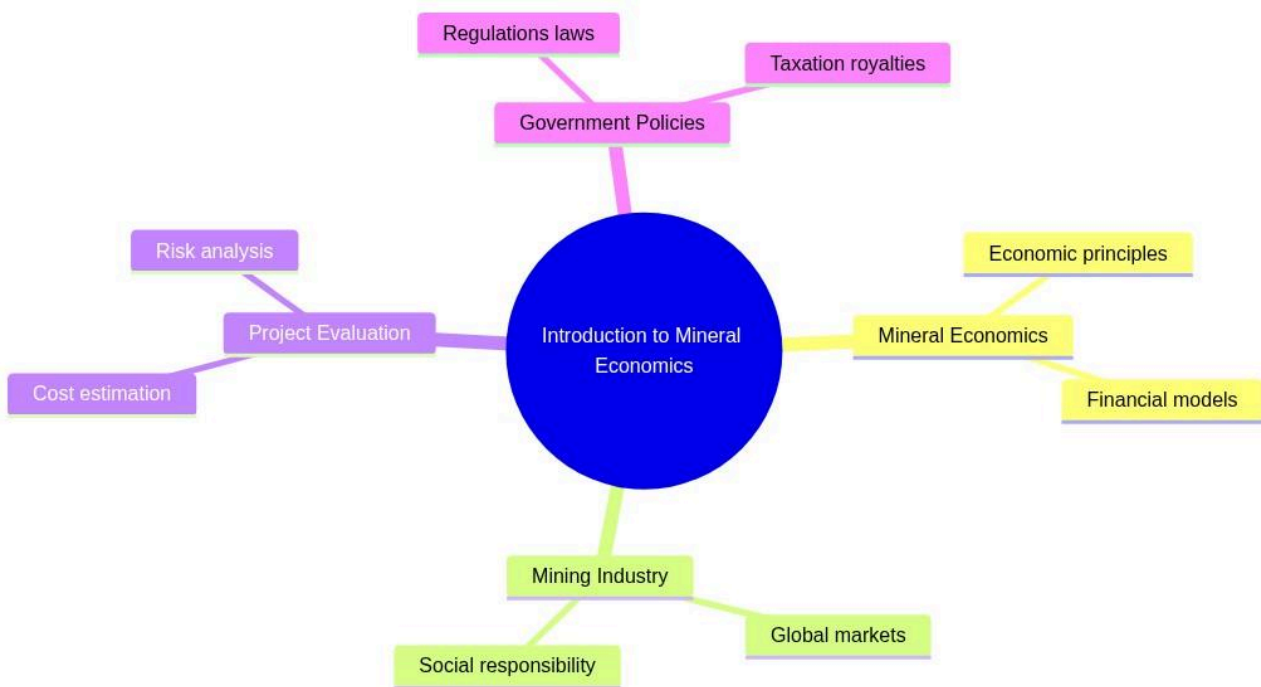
Introduction to Mineral Economics

Government Policies
Regulations laws
Taxation royalties

Mineral Economics
Economic principles
Financial models

Mining Industry
Global markets
Social responsibility

Project Evaluation
Risk analysis
Cost estimation